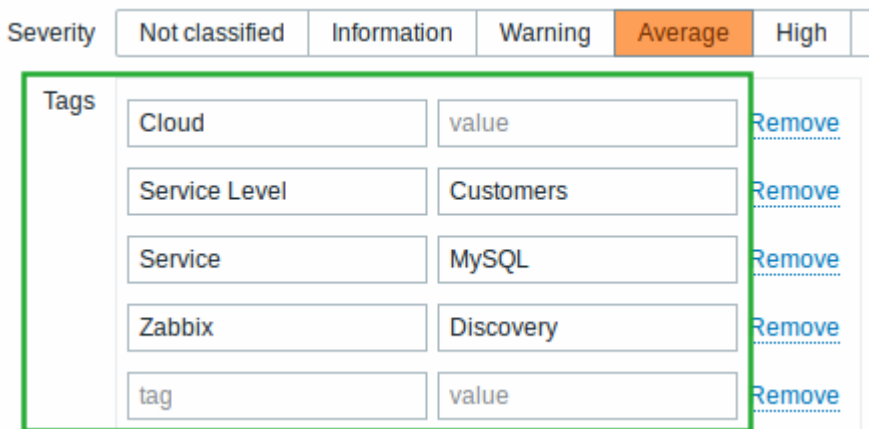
Severity Not classified Information Warning Average High

Tags

| | | |
|---|---|---|
| Cloud | value | Remove |
| Service Level | Customers | Remove |
| Service | MySQL | Remove |
| Zabbix | Discovery | Remove |
| tag | value | Remove |